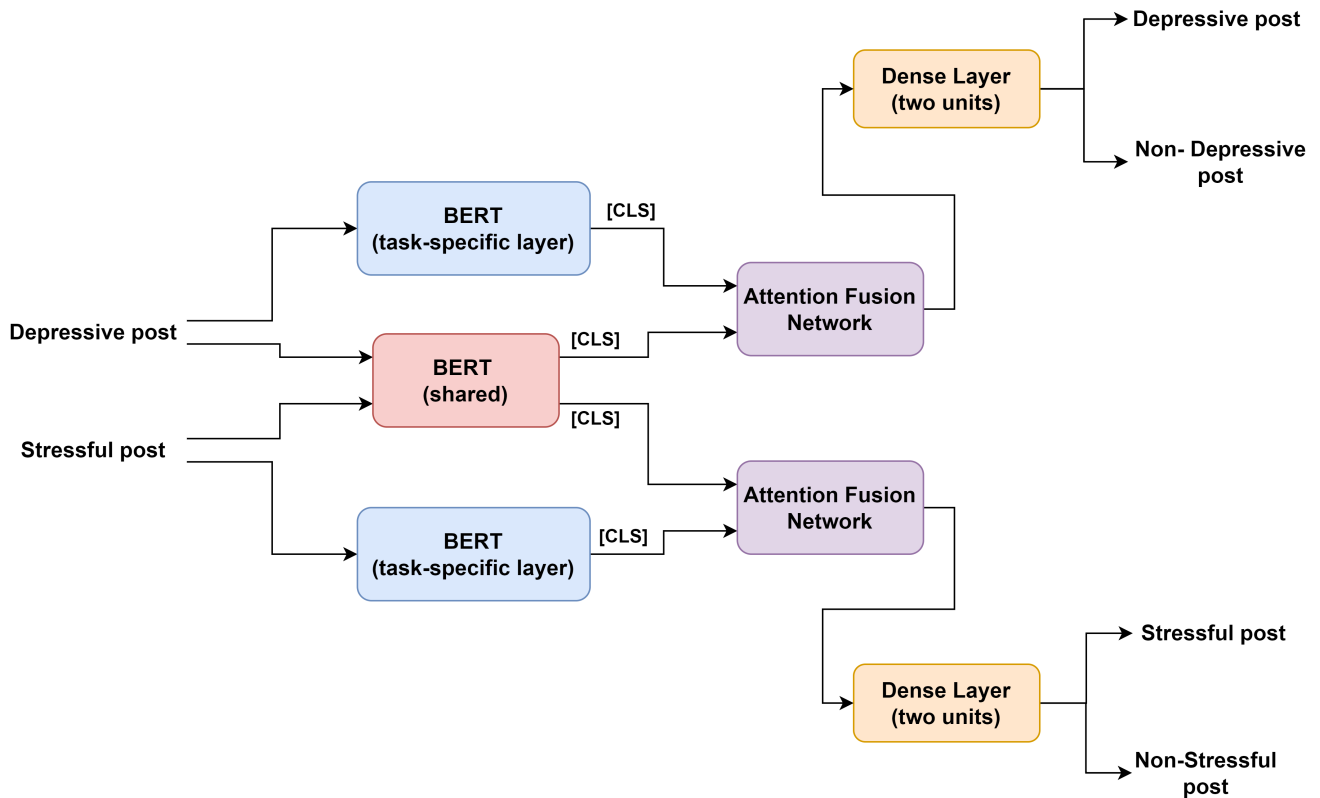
Depressive post

Stressful post

BERT
(task-specific layer)

[CLS]

BERT
(shared)

[CLS]

[CLS]

BERT
(task-specific layer)

[CLS]

Attention Fusion Network

Attention Fusion Network

Dense Layer
(two units)

Depressive post

Non- Depressive post

Dense Layer
(two units)

Stressful post

Non-Stressful post